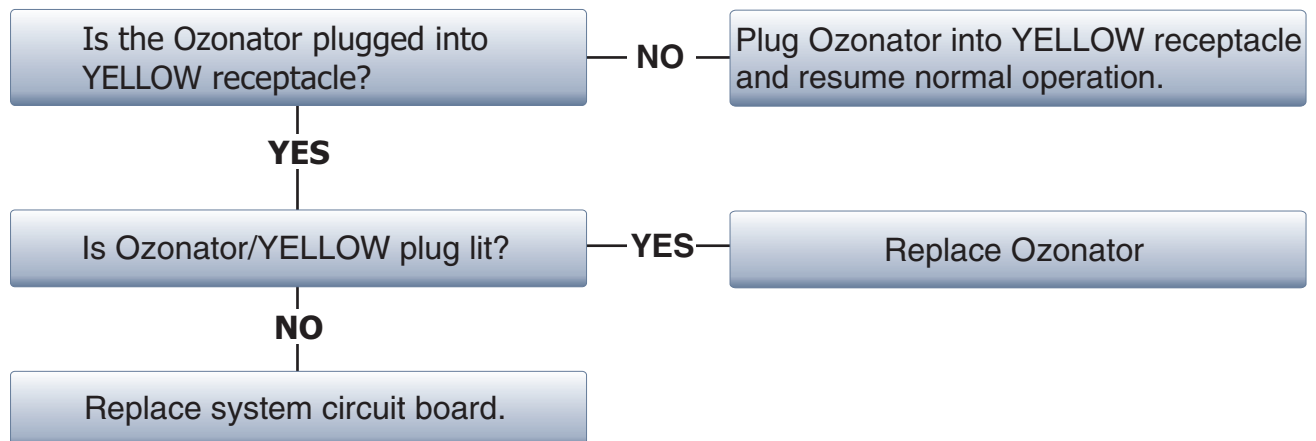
Is the Ozonator plugged into YELLOW receptacle?

NO

Plug Ozonator into YELLOW receptacle and resume normal operation.

YES

Is Ozonator/YELLOW plug lit?

YES

Replace Ozonator

NO

Replace system circuit board.